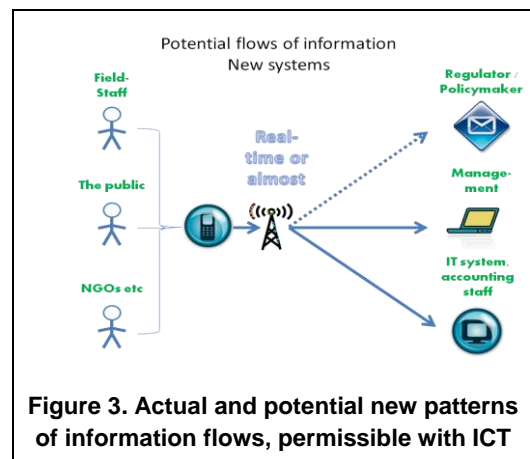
Potential flows of information
New systems

Field-Staff

The public

NGOs etc

Real-time or almost

Regulator / Policymaker

Management

IT system, accounting staff

Figure 3. Actual and potential new patterns of information flows, permissible with ICT